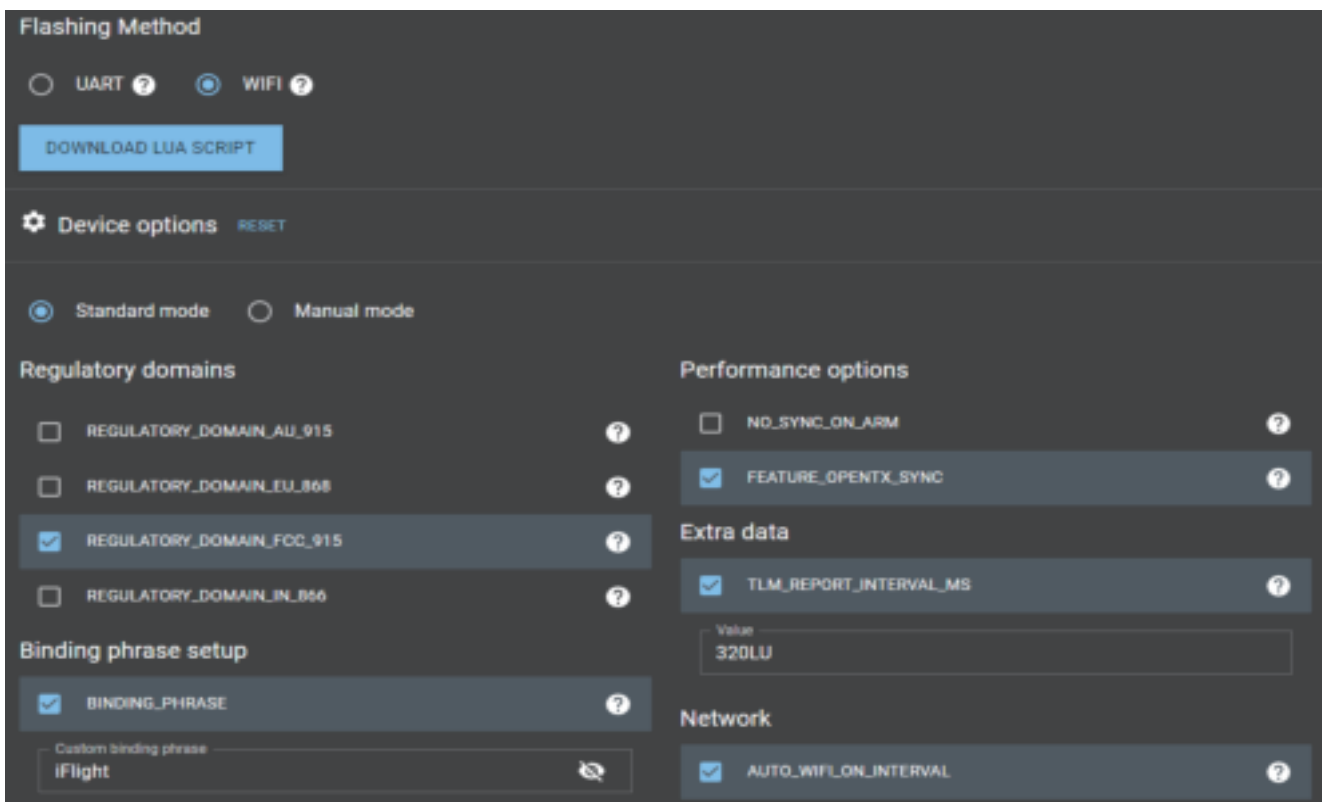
Flashing Method

UART WIFI

DOWNLOAD LUA SCRIPT

Device options RESET

Standard mode Manual mode

Regulatory domains

REGULATORY_DOMAIN_AU_915

REGULATORY_DOMAIN_EU_868

REGULATORY_DOMAIN_FCC_915

REGULATORY_DOMAIN_IN_866

Binding phrase setup

BINDING_PHRASE

Custom binding phrase
iFlight

Performance options

NO_SYNC_ON_ARM

FEATURE_OPENTX_SYNC

Extra data

TLM_REPORT_INTERVAL_MS

Value
320LU

Network

AUTO_WIFI_ON_INTERVAL